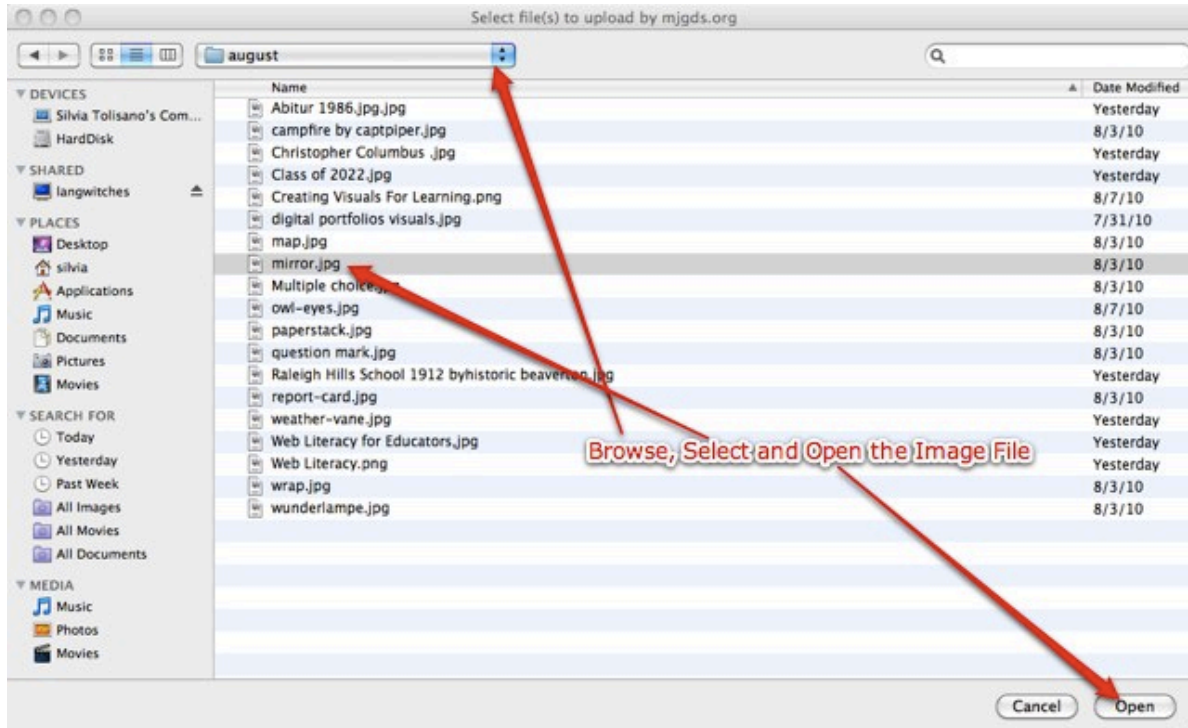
Select file(s) to upload by mjgds.org

august

DEVICES
Silvia Tolisano's Com...
HardDisk
SHARED
langwitches
PLACES
Desktop
silvia
Applications
Music
Documents
Pictures
Movies
SEARCH FOR
Today
Yesterday
Past Week
All Images
All Movies
All Documents
MEDIA
Music
Photos
Movies

| Name | Date Modified |
|---|---|
| Abitur 1986.jpg.jpg | Yesterday |
| campfire by captpiper.jpg | 8/3/10 |
| Christopher Columbus .jpg | Yesterday |
| Class of 2022.jpg | Yesterday |
| Creating Visuals For Learning.png | 8/7/10 |
| digital portfolios visuals.jpg | 7/31/10 |
| map.jpg | 8/3/10 |
| mirror.jpg | 8/3/10 |
| Multiple choice.j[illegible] | 8/3/10 |
| owl-eyes.jpg | 8/7/10 |
| paperstack.jpg | 8/3/10 |
| question mark.jpg | 8/3/10 |
| Raleigh Hills School 1912 byhistoric beaver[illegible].jpg | Yesterday |
| report-card.jpg | 8/3/10 |
| weather-vane.jpg | Yesterday |
| Web Literacy for Educators.jpg | Yesterday |
| Web Literacy.png | Yesterday |
| wrap.jpg | 8/3/10 |
| wunderlampe.jpg | 8/3/10 |

Browse, Select and Open the Image File

Cancel
Open